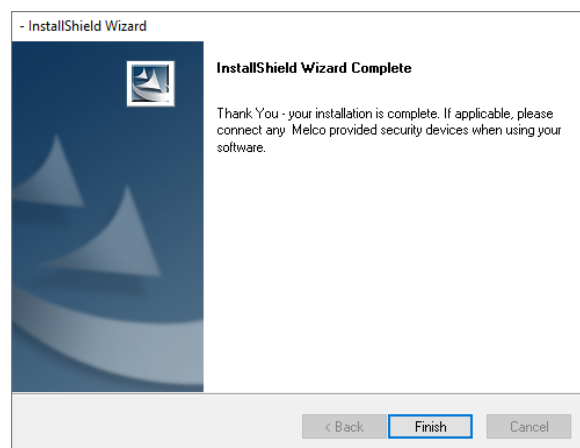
- InstallShield Wizard

InstallShield Wizard Complete

Thank You - your installation is complete. If applicable, please connect any  Melco provided security devices when using your software.

< Back

Finish

Cancel